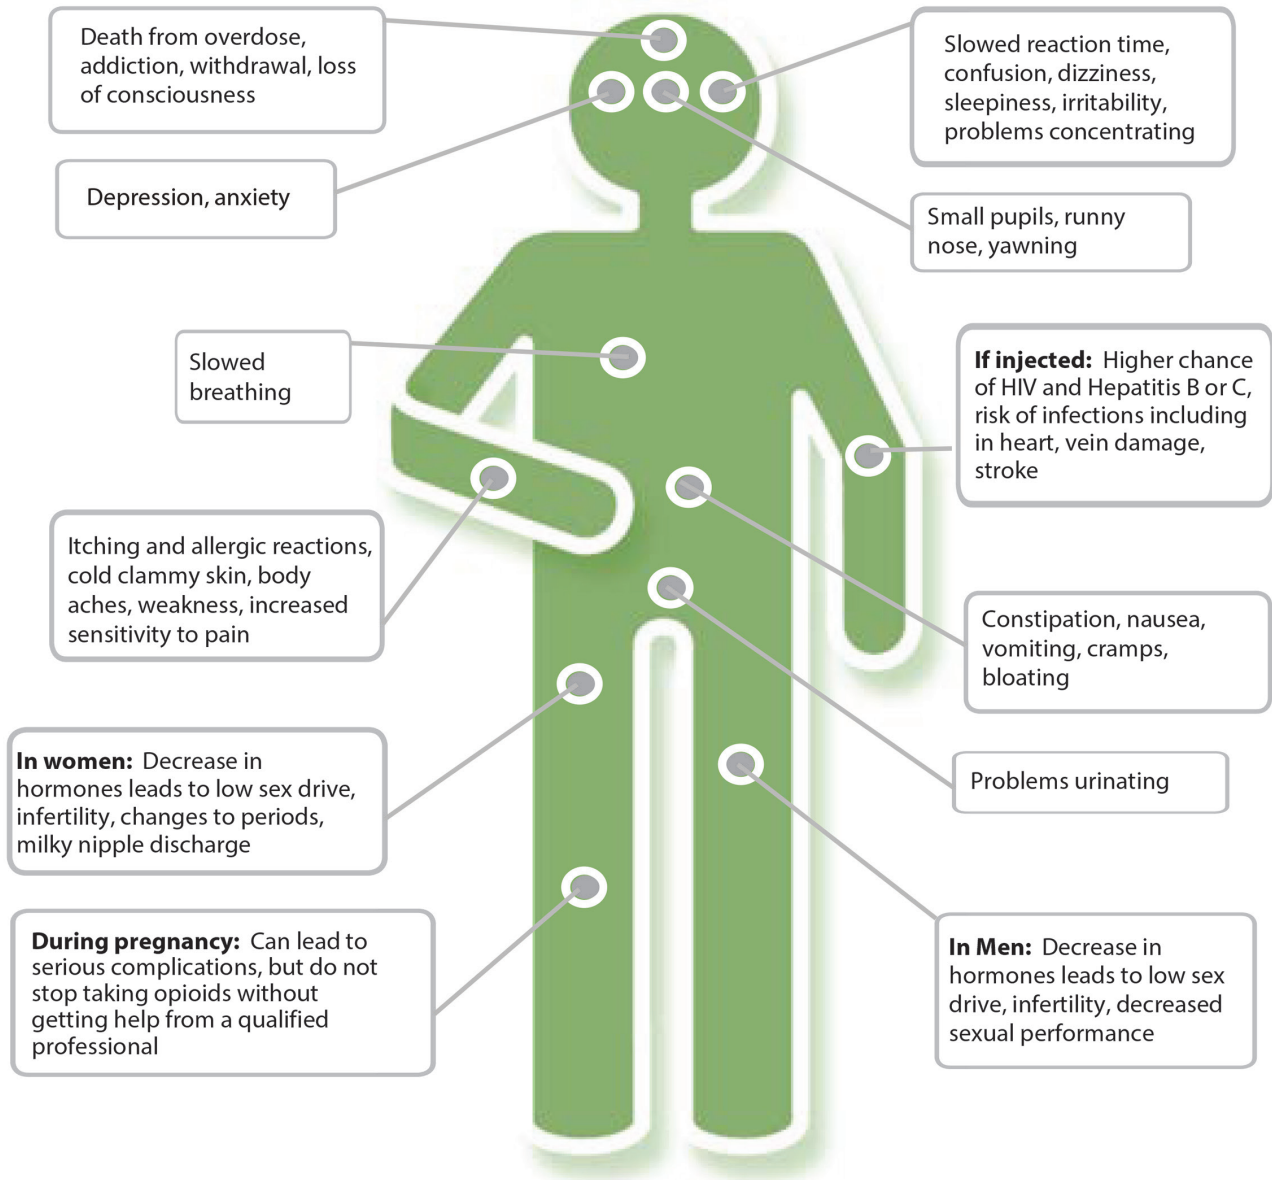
Death from overdose, addiction, withdrawal, loss of consciousness

Slowed reaction time, confusion, dizziness, sleepiness, irritability, problems concentrating

Depression, anxiety

Small pupils, runny nose, yawning

Slowed breathing

**If injected:** Higher chance of HIV and Hepatitis B or C, risk of infections including in heart, vein damage, stroke

Itching and allergic reactions, cold clammy skin, body aches, weakness, increased sensitivity to pain

Constipation, nausea, vomiting, cramps, bloating

Problems urinating

**In women:** Decrease in hormones leads to low sex drive, infertility, changes to periods, milky nipple discharge

**During pregnancy:** Can lead to serious complications, but do not stop taking opioids without getting help from a qualified professional

**In Men:** Decrease in hormones leads to low sex drive, infertility, decreased sexual performance